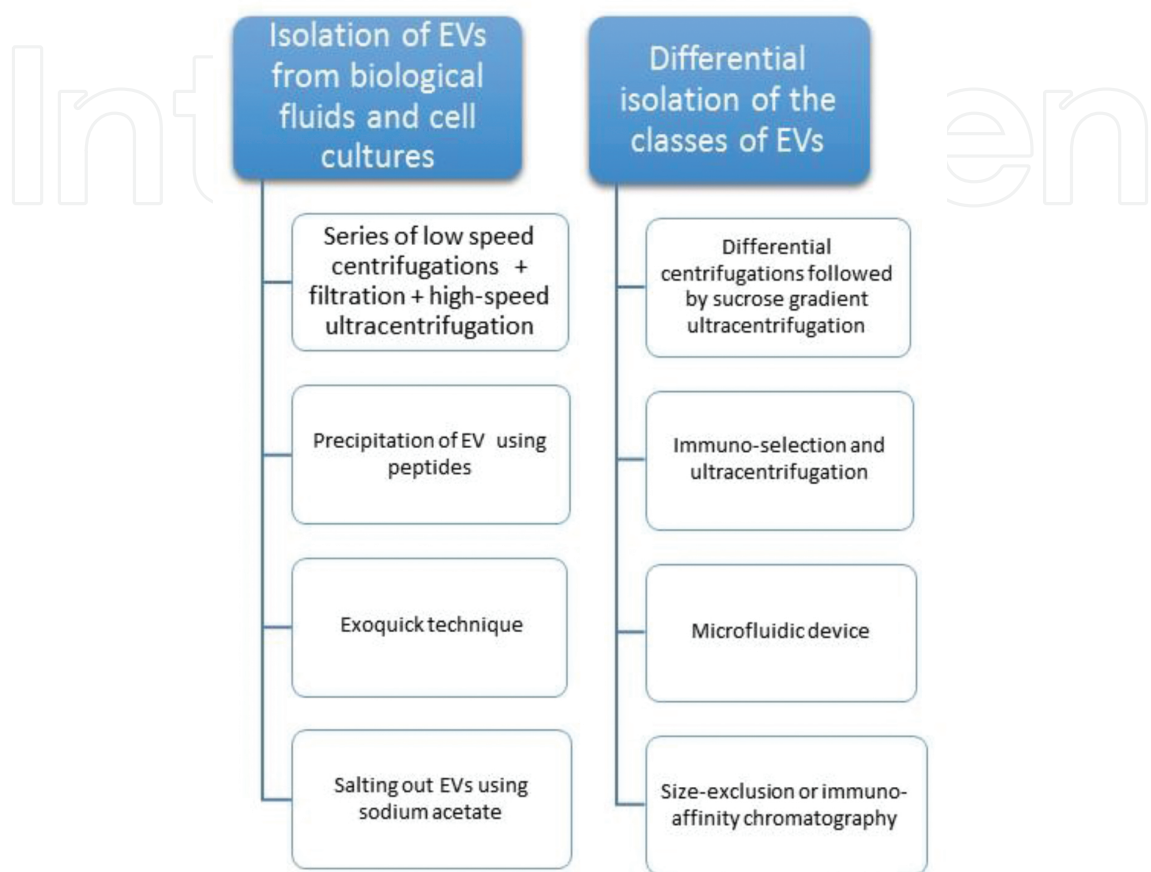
Isolation of EVs from biological fluids and cell cultures

Series of low speed centrifugations + filtration + high-speed ultracentrifugation

Precipitation of EV using peptides

Exoquick technique

Salting out EVs using sodium acetate

Differential isolation of the classes of EVs

Differential centrifugations followed by sucrose gradient ultracentrifugation

Immuno-selection and ultracentrifugation

Microfluidic device

Size-exclusion or immuno-affinity chromatography

IntechOpen